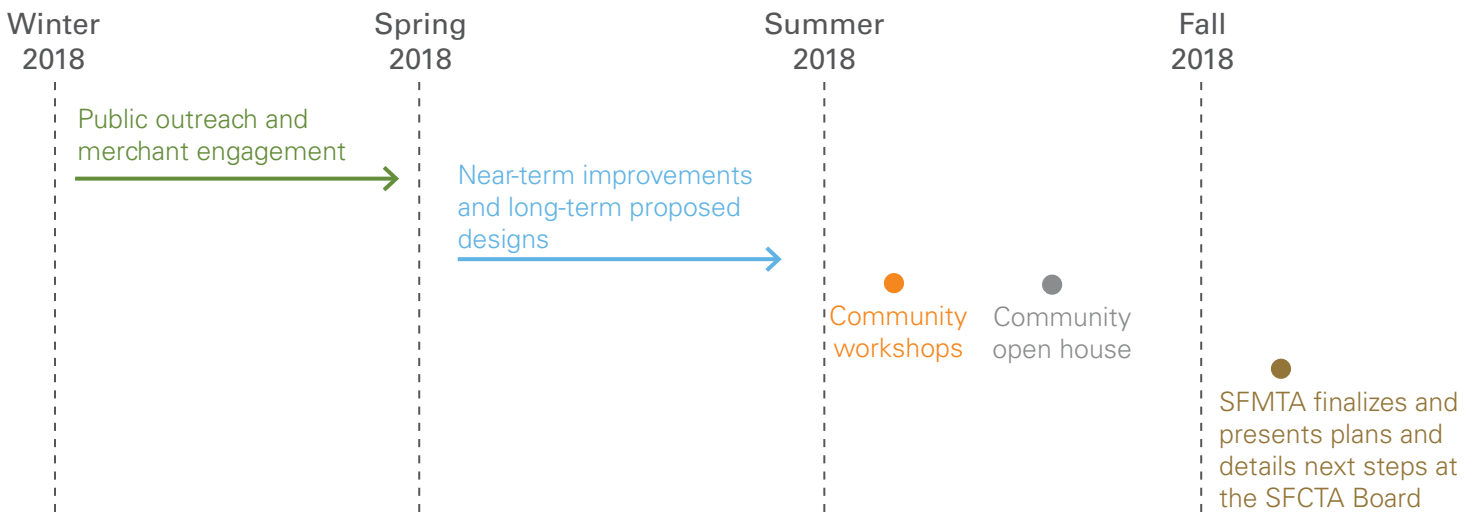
Winter 2018

Spring 2018

Summer 2018

Fall 2018

Public outreach and merchant engagement

Near-term improvements and long-term proposed designs

Community workshops

Community open house

SFMTA finalizes and presents plans and details next steps at the SFCTA Board